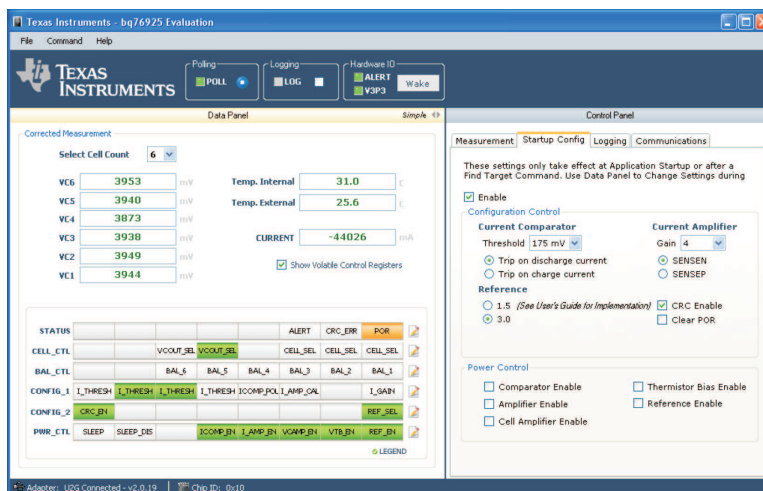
Texas Instruments - bq76925 Evaluation

File Command Help

TEXAS INSTRUMENTS

Polling
POLL

Logging
LOG

Hardware ID
ALERT
V3P3
Wake

Data Panel
Simple

Corrected Measurement

Select Cell Count 6

| | | |
|---|---|---|
| VC6 | 3953 | mV |
| VC5 | 3940 | mV |
| VC4 | 3873 | mV |
| VC3 | 3938 | mV |
| VC2 | 3949 | mV |
| VC1 | 3944 | mV |

Temp. Internal 31.0 C
Temp. External 25.6 C
CURRENT -44026 mA

Show Volatile Control Registers

| | | | | | | | | |
|---|---|---|---|---|---|---|---|---|
| STATUS | | | | | | ALERT | CRC_ERR | POR |
| CELL_CTL | | | VCOUT_SEL | VCOUT_SEL | | CELL_SEL | CELL_SEL | CELL_SEL |
| BAL_CTL | | | BAL_6 | BAL_5 | BAL_4 | BAL_3 | BAL_2 | BAL_1 |
| CONFIG_1 | I_THRESH | I_THRESH | I_THRESH | I_THRESH | ICOMP_POL | I_AMP_CAL | | I_GAIN |
| CONFIG_2 | CRC_EN | | | | | | | REF_SEL |
| PWR_CTL | SLEEP | SLEEP_DIS | | ICOMP_EN | I_AMP_EN | VCAMP_EN | VTB_EN | REF_EN |

LEGEND

Control Panel

Measurement | Startup Config | Logging | Communications

These settings only take effect at Application Startup or after a Find Target Command. Use Data Panel to Change Settings during

Enable

Configuration Control

Current Comparator
Threshold 175 mV
Trip on discharge current
Trip on charge current

Current Amplifier
Gain 4
SENSEN
SENSEP

Reference
1.5 (See User's Guide for Implementation)
3.0

CRC Enable
Clear POR

Power Control
Comparator Enable
Amplifier Enable
Cell Amplifier Enable
Thermistor Bias Enable
Reference Enable

Adapter: U2G Connected - v2.0.19 | Chip ID: 0x10